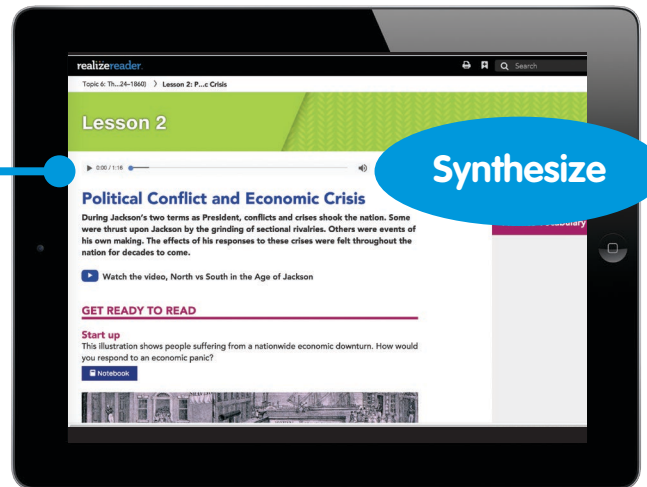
realizereader

Search

Topic 6: Th...24–1860) 〉 Lesson 2: P...c Crisis

Lesson 2

0:00 / 1:16

Synthesize

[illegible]ocabulary

Political Conflict and Economic Crisis

During Jackson's two terms as President, conflicts and crises shook the nation. Some were thrust upon Jackson by the grinding of sectional rivalries. Others were events of his own making. The effects of his responses to these crises were felt throughout the nation for decades to come.

Watch the video, North vs South in the Age of Jackson

GET READY TO READ

Start up

This illustration shows people suffering from a nationwide economic downturn. How would you respond to an economic panic?

Notebook